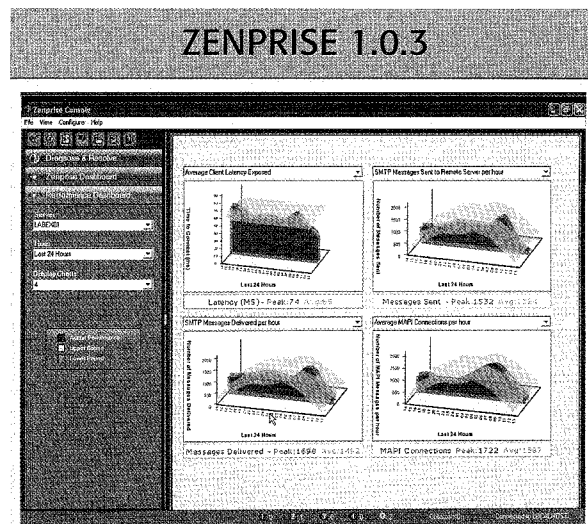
ZENPRISE 1.0.3

Zenprise Console

File View Configure Help

Diagnose & Resolve

Zenprise Dashboard

Server:

LABEX03

Time:

Last 24 Hours

Display Charts:

4

Average Client Latency Exposed

Time to Connect (ms)

Last 24 Hours

Latency (MS) - Peak:74 Avg:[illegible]

SMTP Messages Sent to Remote Server per hour

Number of Messages Sent

Last 24 Hours

Messages Sent - Peak:1532 Avg:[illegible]

SMTP Messages Delivered per hour

Number of Messages Delivered

Last 24 Hours

Messages Delivered - Peak:1698 Avg:1462

Average MAPI Connections per hour

Number of MAPI Connections per hour

Last 24 Hours

MAPI Connections Peak:1722 Avg:1587